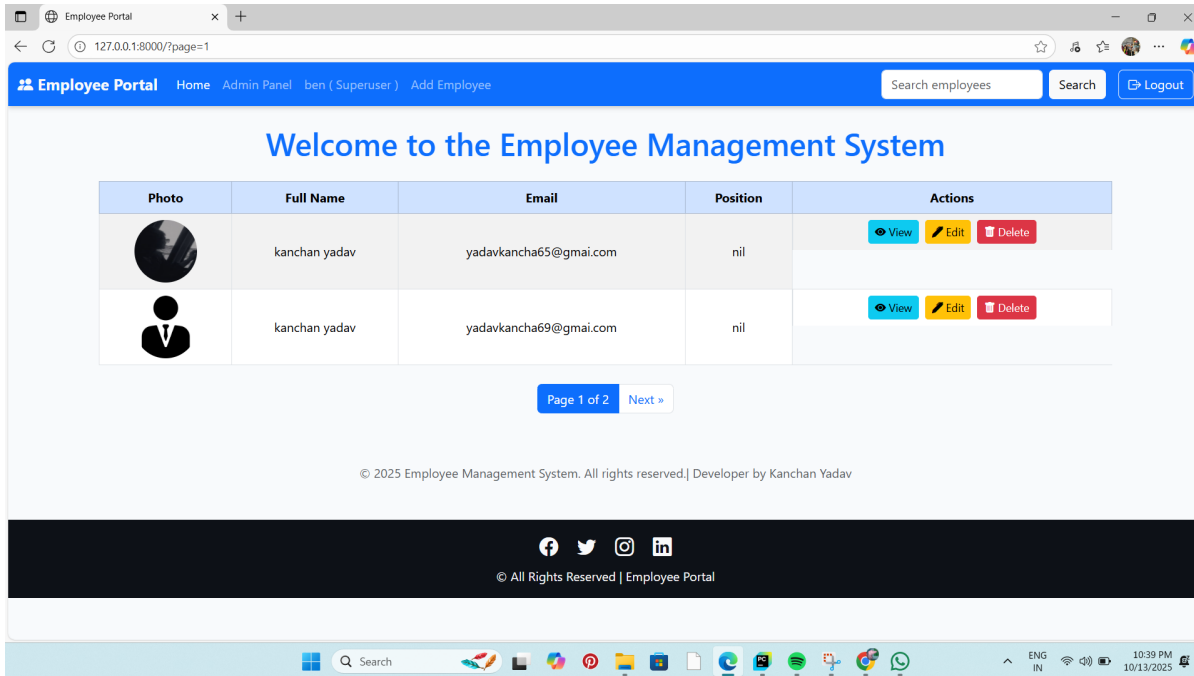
Employee Portal
127.0.0.1:8000/?page=1

Employee Portal Home Admin Panel ben ( Superuser ) Add Employee Search employees Search Logout

Welcome to the Employee Management System

| Photo | Full Name | Email | Position | Actions |
|---|---|---|---|---|
| | kanchan yadav | yadavkancha65@gmai.com | nil | View Edit Delete |
| | kanchan yadav | yadavkancha69@gmai.com | nil | View Edit Delete |

Page 1 of 2 Next »

© 2025 Employee Management System. All rights reserved.| Developer by Kanchan Yadav

© All Rights Reserved | Employee Portal

Search
ENG IN
10:39 PM 10/13/2025